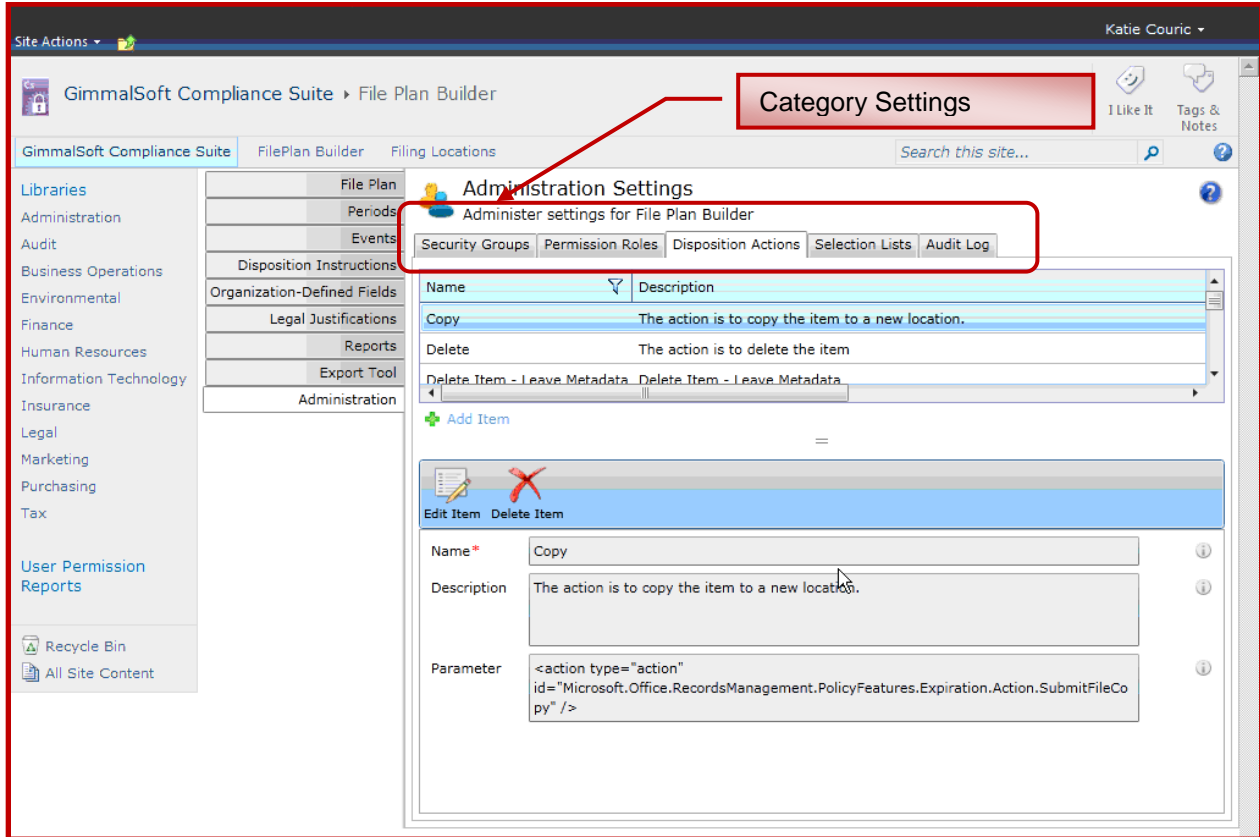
Site Actions ▾

Katie Couric ▾

GimmalSoft Compliance Suite ▸ File Plan Builder

Category Settings

I Like It

Tags & Notes

GimmalSoft Compliance Suite

FilePlan Builder

Filing Locations

Search this site...

Libraries

Administration

Audit

Business Operations

Environmental

Finance

Human Resources

Information Technology

Insurance

Legal

Marketing

Purchasing

Tax

User Permission Reports

Recycle Bin

All Site Content

File Plan

Periods

Events

Disposition Instructions

Organization-Defined Fields

Legal Justifications

Reports

Export Tool

Administration

Administration Settings

Administer settings for File Plan Builder

Security Groups | Permission Roles | Disposition Actions | Selection Lists | Audit Log

| Name | Description |
|---|---|
| Copy | The action is to copy the item to a new location. |
| Delete | The action is to delete the item |
| Delete Item - Leave Metadata | Delete Item - Leave Metadata |

Add Item

Edit Item

Delete Item

Name*

Copy

Description

The action is to copy the item to a new location.

Parameter

<action type="action" id="Microsoft.Office.RecordsManagement.PolicyFeatures.Expiration.Action.SubmitFileCopy" />